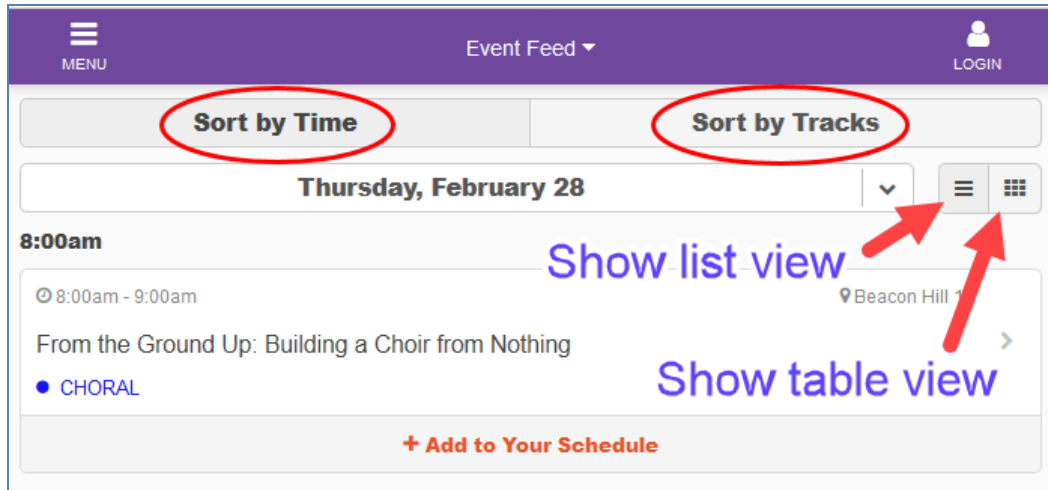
MENU

Event Feed

LOGIN

Sort by Time

Sort by Tracks

Thursday, February 28

8:00am

Show list view

8:00am - 9:00am

Beacon Hill 1

From the Ground Up: Building a Choir from Nothing

CHORAL

Show table view

+ Add to Your Schedule